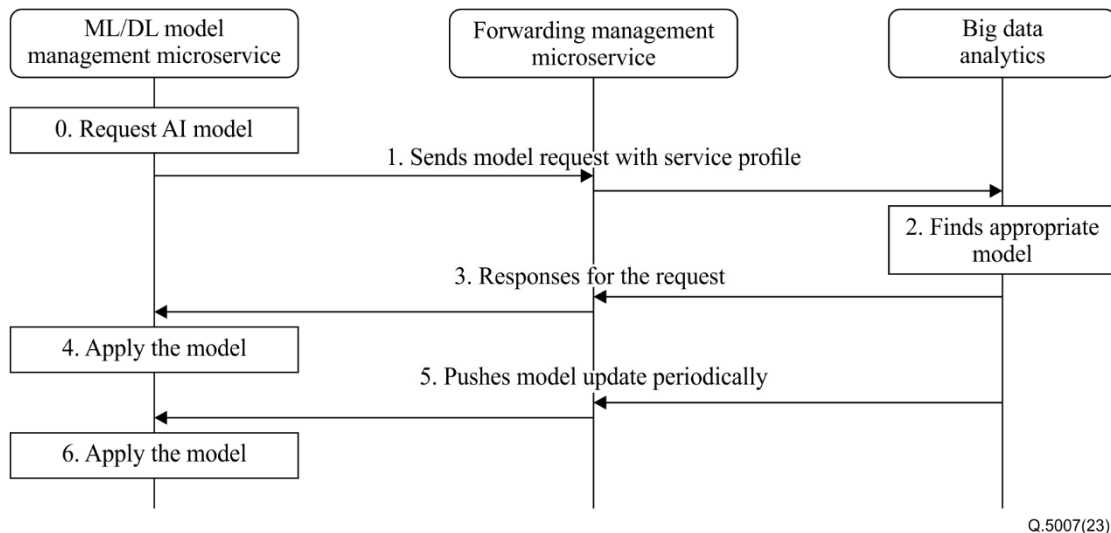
ML/DL model management microservice

Forwarding management microservice

Big data analytics

0. Request AI model

1. Sends model request with service profile

2. Finds appropriate model

3. Responses for the request

4. Apply the model

5. Pushes model update periodically

6. Apply the model

Q.5007(23)